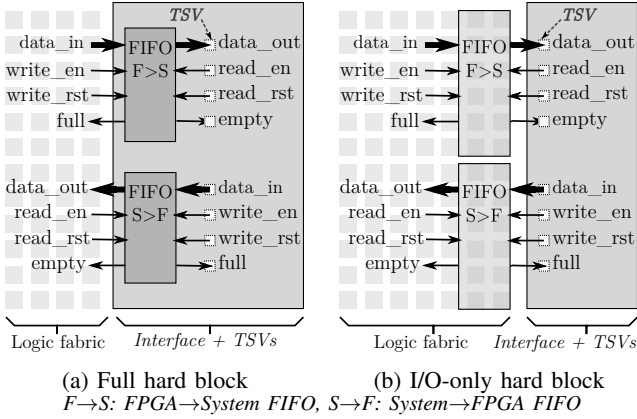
TSV
data_in
FIFO
F>S
data_out
write_en
read_en
write_rst
read_rst
full
empty
data_out
FIFO
S>F
data_in
read_en
write_en
read_rst
write_rst
empty
full
Logic fabric
Interface + TSVs

TSV
data_in
FIFO
F>S
data_out
write_en
read_en
write_rst
read_rst
full
empty
data_out
FIFO
S>F
data_in
read_en
write_en
read_rst
write_rst
empty
full
Logic fabric
Interface + TSVs

(a) Full hard block
(b) I/O-only hard block

F→S: FPGA→System FIFO, S→F: System→FPGA FIFO